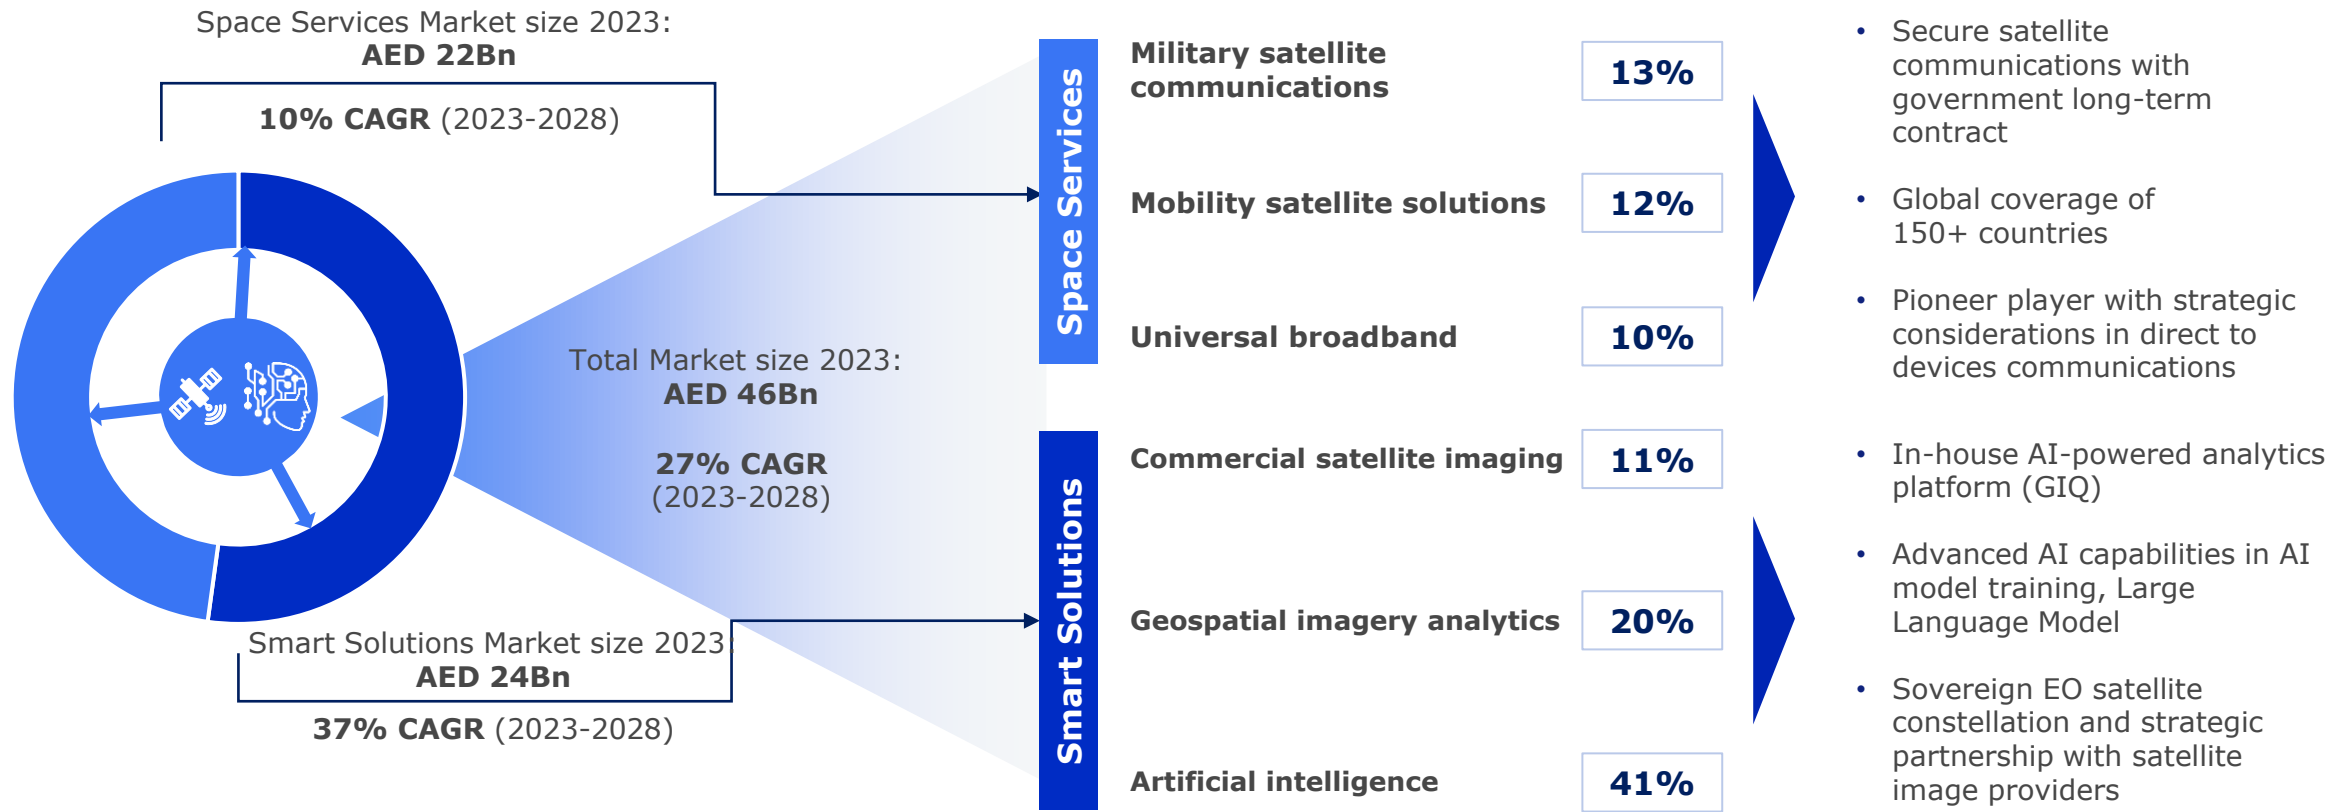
Space Services Market size 2023:
**AED 22Bn**

**10% CAGR** (2023-2028)

Total Market size 2023:
**AED 46Bn**

**27% CAGR**
(2023-2028)

Smart Solutions Market size 2023:
**AED 24Bn**

**37% CAGR** (2023-2028)

Space Services

| | |
|---|---|
| Military satellite communications | 13% |
| Mobility satellite solutions | 12% |
| Universal broadband | 10% |

- Secure satellite communications with government long-term contract
- Global coverage of 150+ countries
- Pioneer player with strategic considerations in direct to devices communications

Smart Solutions

| | |
|---|---|
| Commercial satellite imaging | 11% |
| Geospatial imagery analytics | 20% |
| Artificial intelligence | 41% |

- In-house AI-powered analytics platform (GIQ)
- Advanced AI capabilities in AI model training, Large Language Model
- Sovereign EO satellite constellation and strategic partnership with satellite image providers